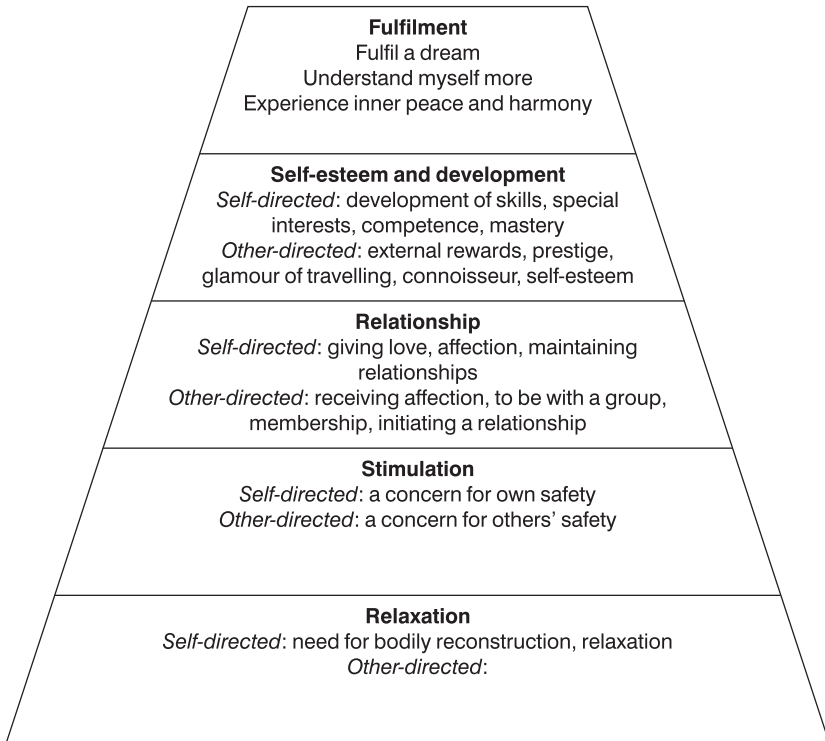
**Fulfilment**
Fulfil a dream
Understand myself more
Experience inner peace and harmony

**Self-esteem and development**
*Self-directed*: development of skills, special interests, competence, mastery
*Other-directed*: external rewards, prestige, glamour of travelling, connoisseur, self-esteem

**Relationship**
*Self-directed*: giving love, affection, maintaining relationships
*Other-directed*: receiving affection, to be with a group, membership, initiating a relationship

**Stimulation**
*Self-directed*: a concern for own safety
*Other-directed*: a concern for others' safety

**Relaxation**
*Self-directed*: need for bodily reconstruction, relaxation
*Other-directed*: